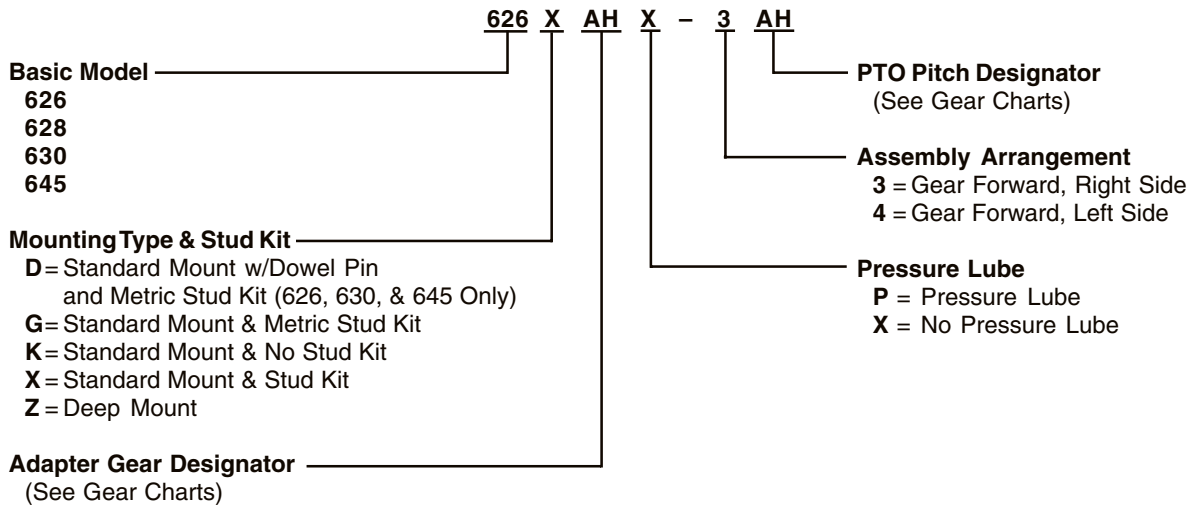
626 X AH X – 3 AH

Basic Model
626
628
630
645

Mounting Type & Stud Kit
D = Standard Mount w/Dowel Pin and Metric Stud Kit (626, 630, & 645 Only)
G = Standard Mount & Metric Stud Kit
K = Standard Mount & No Stud Kit
X = Standard Mount & Stud Kit
Z = Deep Mount

Adapter Gear Designator
(See Gear Charts)

PTO Pitch Designator
(See Gear Charts)

Assembly Arrangement
3 = Gear Forward, Right Side
4 = Gear Forward, Left Side

Pressure Lube
P = Pressure Lube
X = No Pressure Lube